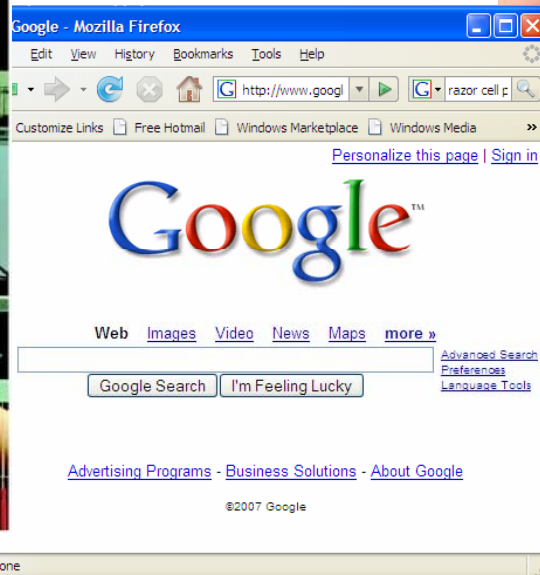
Google - Mozilla Firefox

Edit View History Bookmarks Tools Help

http://www.googl

razor cell p

Customize Links Free Hotmail Windows Marketplace Windows Media »

Personalize this page | Sign in

Google™

Web Images Video News Maps more »

Advanced Search
Preferences
Language Tools

Google Search I'm Feeling Lucky

Advertising Programs - Business Solutions - About Google

©2007 Google

one